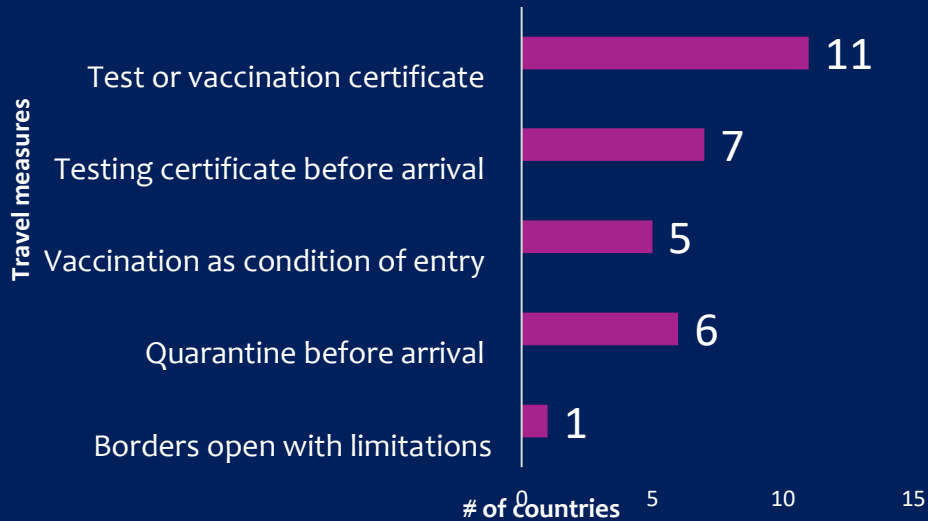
Travel measures

Test or vaccination certificate 11

Testing certificate before arrival 7

Vaccination as condition of entry 5

Quarantine before arrival 6

Borders open with limitations 1

0 5 10 15

# of countries